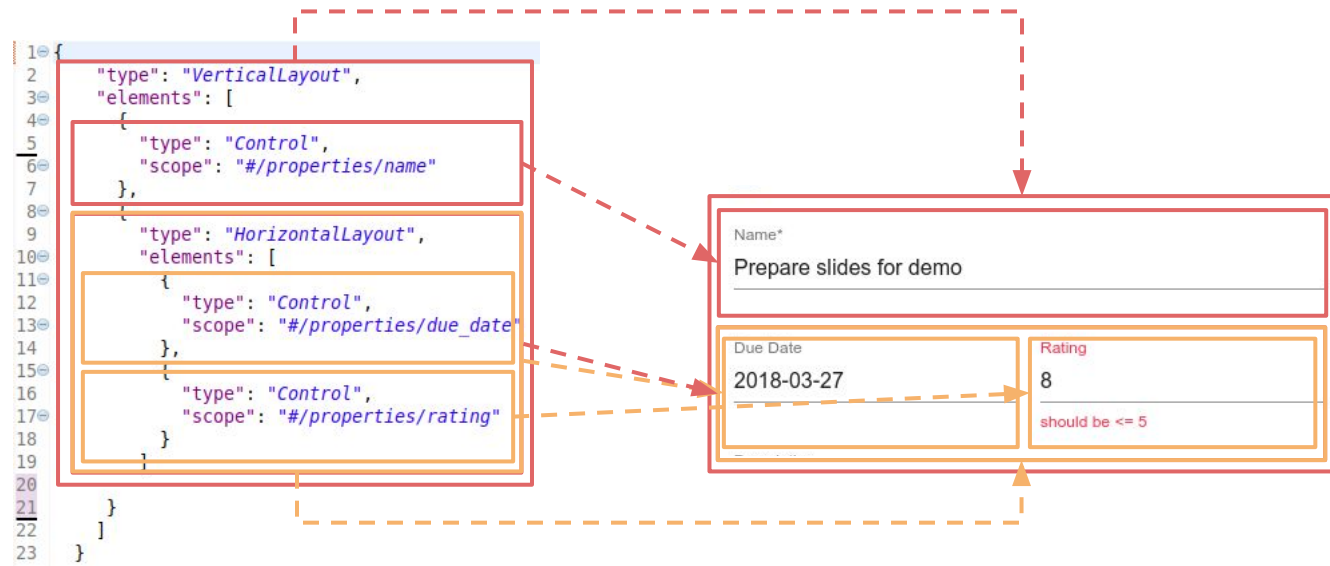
1 {
2 "type": "VerticalLayout",
3 "elements": [
4 {
5 "type": "Control",
6 "scope": "#/properties/name"
7 },
8 {
9 "type": "HorizontalLayout",
10 "elements": [
11 {
12 "type": "Control",
13 "scope": "#/properties/due_date"
14 },
15 {
16 "type": "Control",
17 "scope": "#/properties/rating"
18 }
19 ]
20
21 }
22 ]
23 }

Name*
Prepare slides for demo

Due Date
2018-03-27

Rating
8
should be <= 5